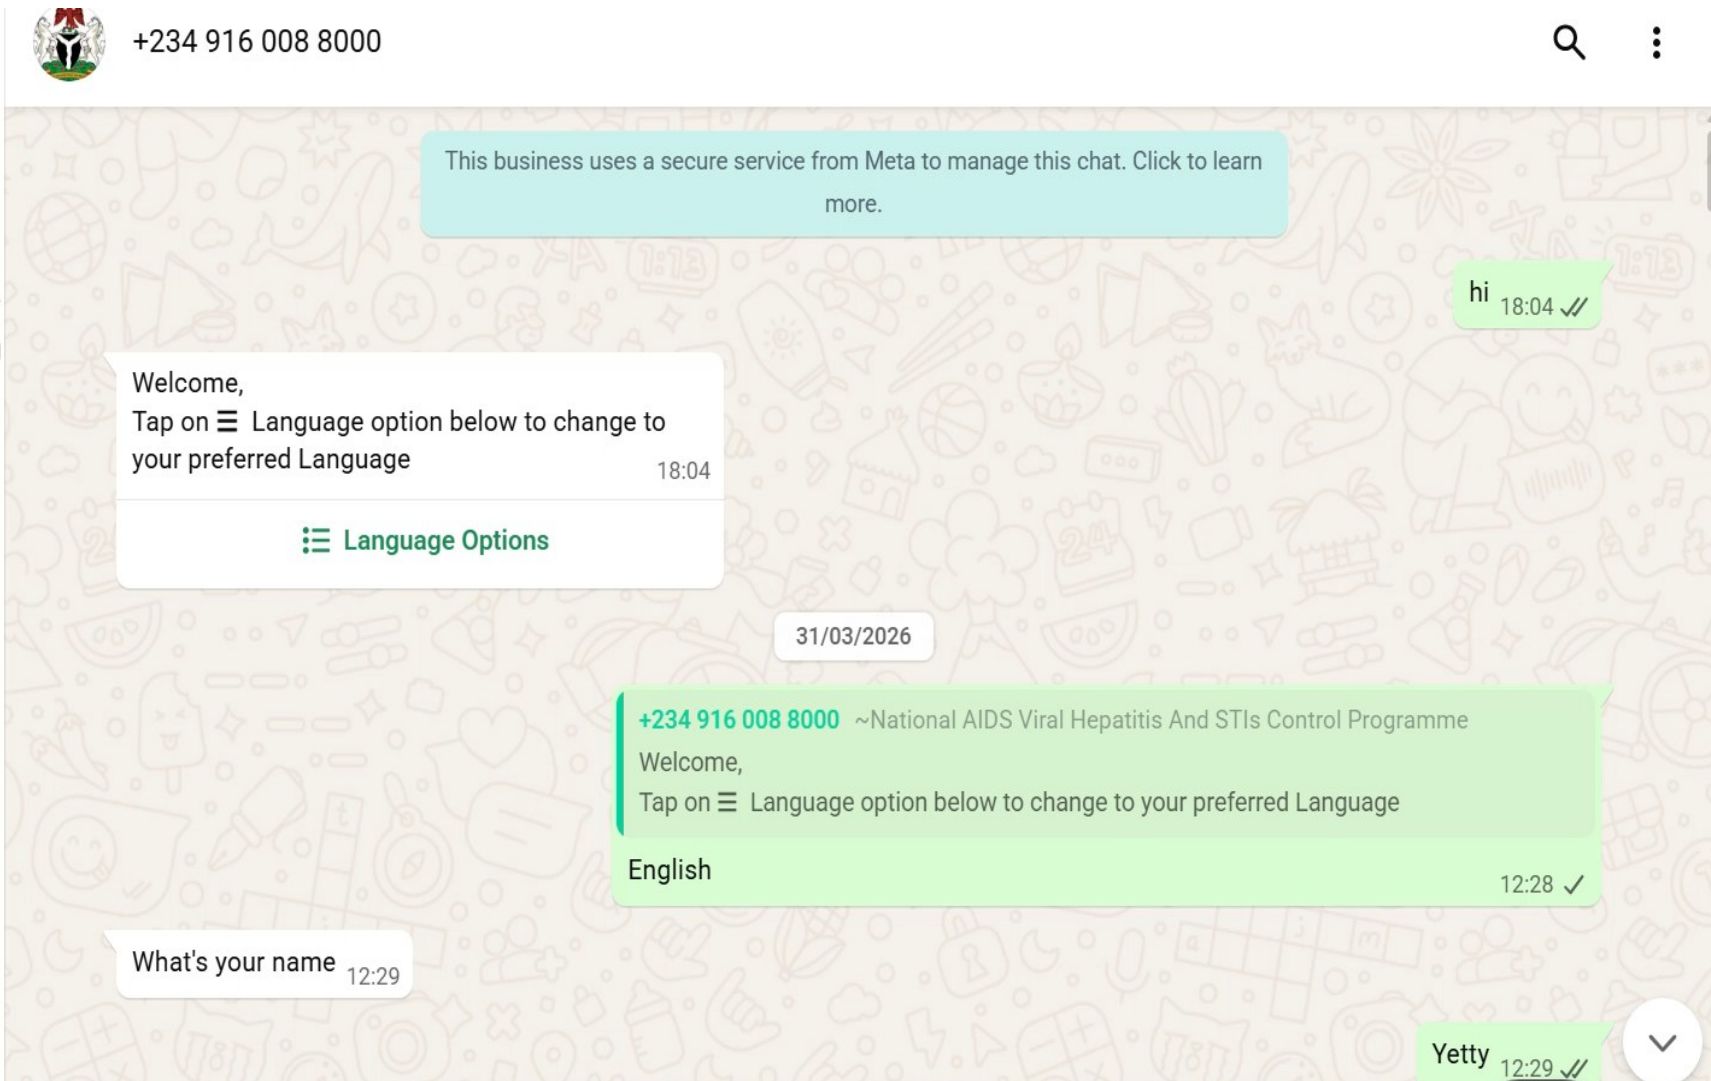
+234 916 008 8000

This business uses a secure service from Meta to manage this chat. Click to learn more.

hi 18:04

Welcome,
Tap on ☰ Language option below to change to your preferred Language 18:04

Language Options

31/03/2026

+234 916 008 8000 ~National AIDS Viral Hepatitis And STIs Control Programme
Welcome,
Tap on ☰ Language option below to change to your preferred Language

English 12:28

What's your name 12:29

Yetty 12:29